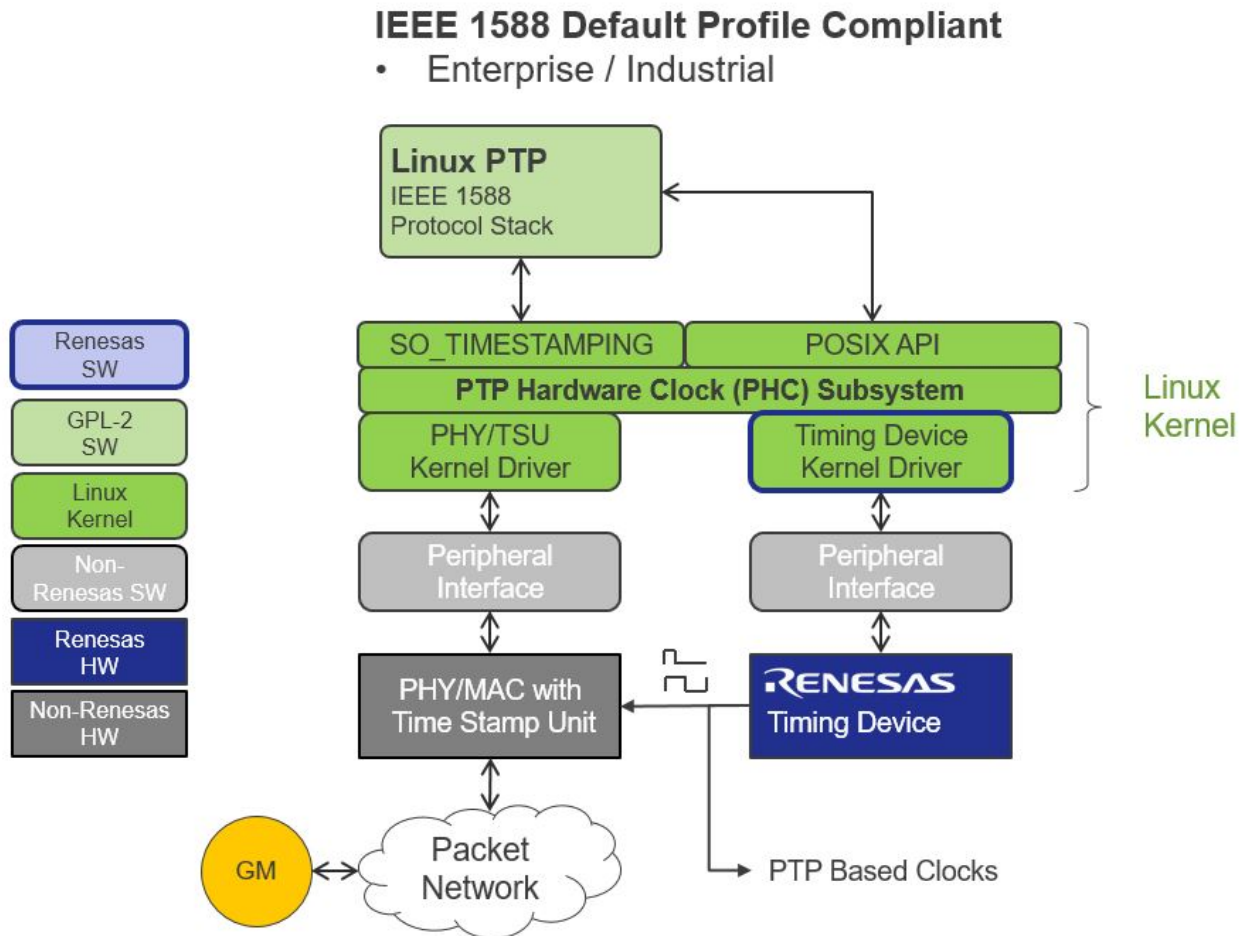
IEEE 1588 Default Profile Compliant
• Enterprise / Industrial

Renesas SW

GPL-2 SW

Linux Kernel

Non-Renesas SW

Renesas HW

Non-Renesas HW

Linux PTP
IEEE 1588
Protocol Stack

SO_TIMESTAMPING

POSIX API

PTP Hardware Clock (PHC) Subsystem

PHY/TSU Kernel Driver

Timing Device Kernel Driver

Linux Kernel

Peripheral Interface

Peripheral Interface

PHY/MAC with Time Stamp Unit

RENESAS
Timing Device

GM

Packet Network

PTP Based Clocks